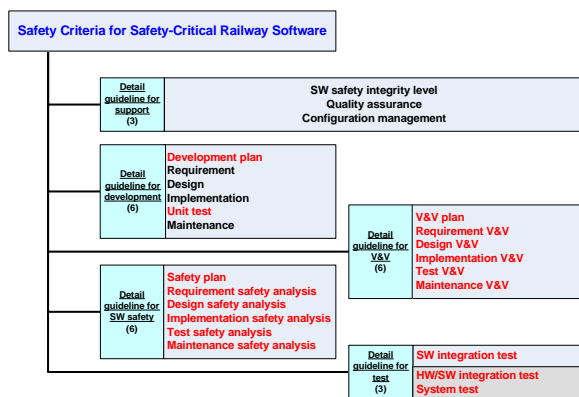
Safety Criteria for Safety-Critical Railway Software

Detail guideline for support (3)

SW safety integrity level
Quality assurance
Configuration management

Detail guideline for development (6)

Development plan
Requirement
Design
Implementation
Unit test
Maintenance

Detail guideline for V&V (6)

V&V plan
Requirement V&V
Design V&V
Implementation V&V
Test V&V
Maintenance V&V

Detail guideline for SW safety (6)

Safety plan
Requirement safety analysis
Design safety analysis
Implementation safety analysis
Test safety analysis
Maintenance safety analysis

Detail guideline for test (3)

SW integration test
HW/SW integration test
System test